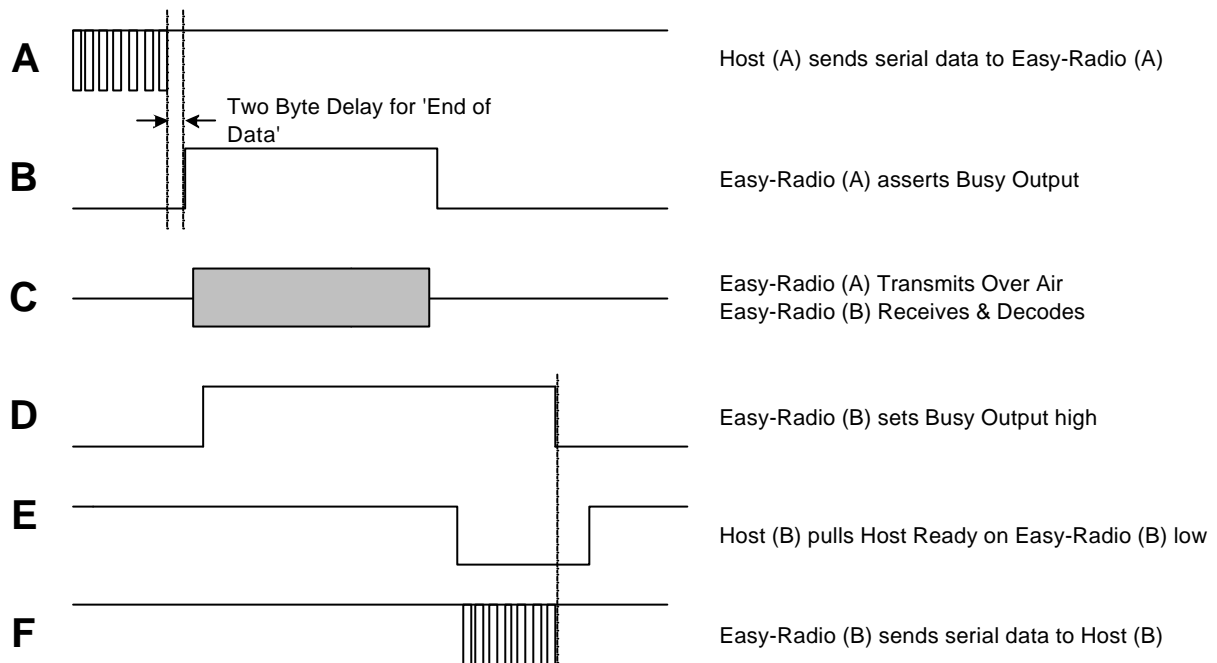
A

Host (A) sends serial data to Easy-Radio (A)

Two Byte Delay for 'End of Data'

B

Easy-Radio (A) asserts Busy Output

C

Easy-Radio (A) Transmits Over Air
Easy-Radio (B) Receives & Decodes

D

Easy-Radio (B) sets Busy Output high

E

Host (B) pulls Host Ready on Easy-Radio (B) low

F

Easy-Radio (B) sends serial data to Host (B)